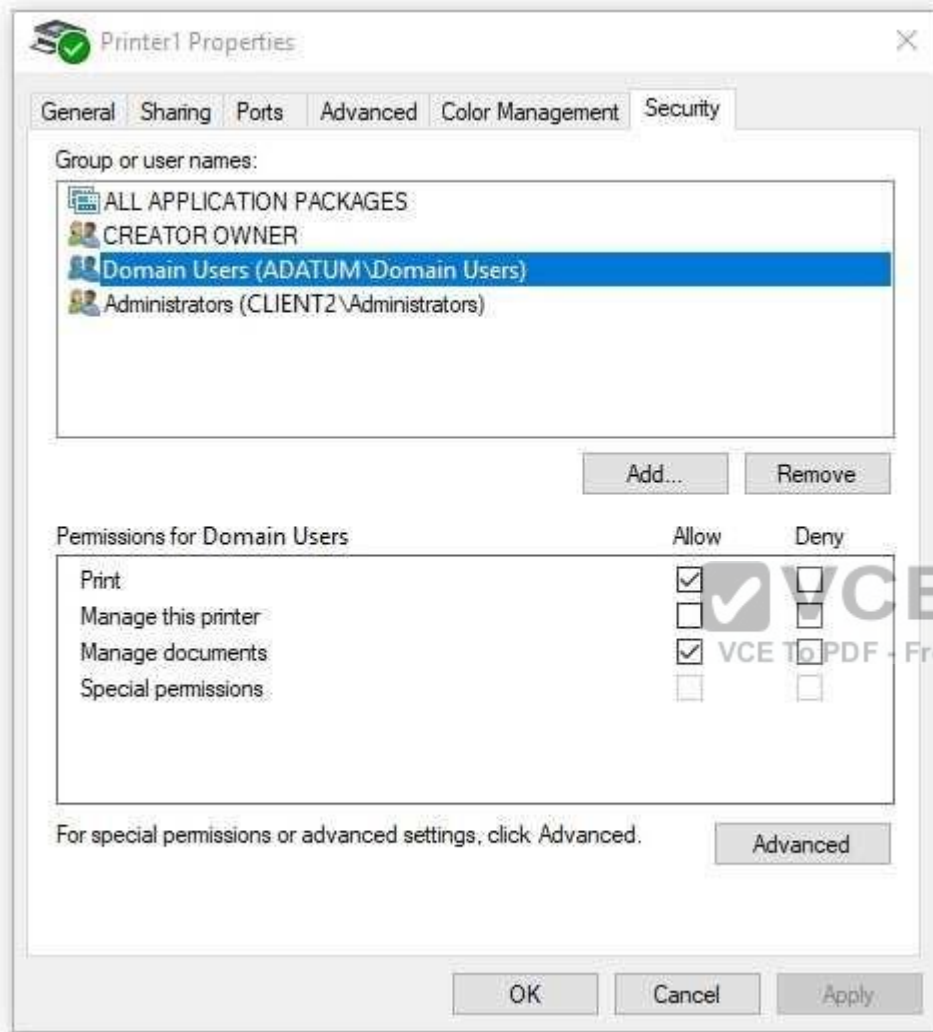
Printer1 Properties

General Sharing Ports Advanced Color Management Security

Group or user names:

ALL APPLICATION PACKAGES
CREATOR OWNER
Domain Users (ADATUM\Domain Users)
Administrators (CLIENT2\Administrators)

Add... Remove

| Permissions for Domain Users | Allow | Deny |
|---|---|---|
| Print | ☑ | ☐ |
| Manage this printer | ☐ | ☐ |
| Manage documents | ☑ | ☐ |
| Special permissions | ☐ | ☐ |

VCE
VCE To PDF - Fr

For special permissions or advanced settings, click Advanced.

Advanced

OK Cancel Apply